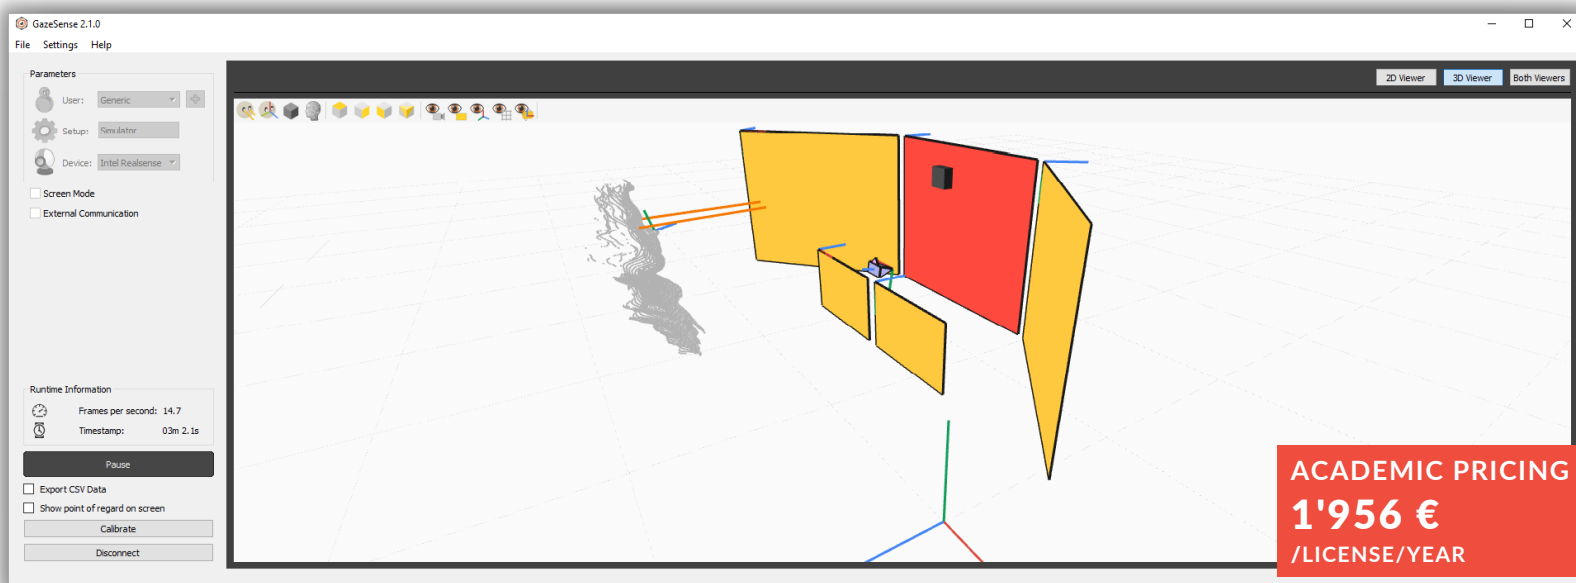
GazeSense 2.1.0

File Settings Help

Parameters

User: Generic

Setup: Simulator

Device: Intel Realsense

Screen Mode

External Communication

Runtime Information

Frames per second: 14.7

Timestamp: 03m 2.1s

Pause

Export CSV Data

Show point of regard on screen

Calibrate

Disconnect

2D Viewer 3D Viewer Both Viewers

ACADEMIC PRICING

1'956 €

/LICENSE/YEAR